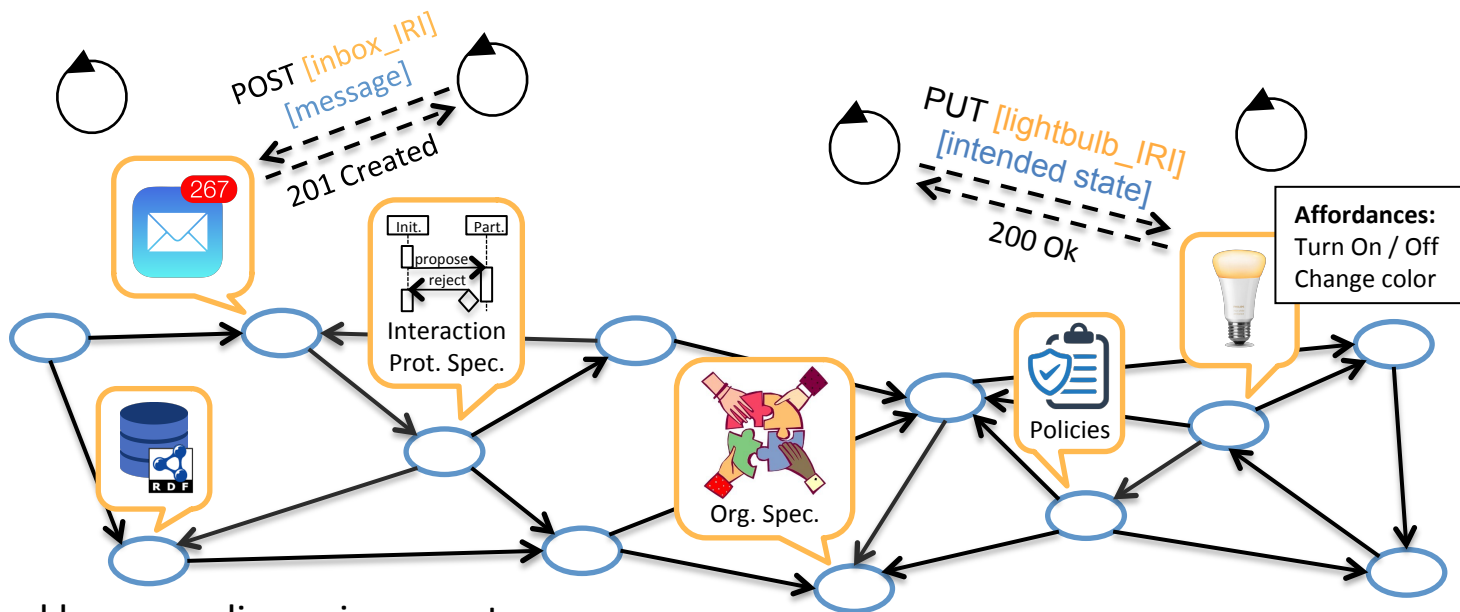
POST [inbox_IRI] [message]

201 Created

PUT [lightbulb_IRI] [intended state]

200 Ok

Affordances:
Turn On / Off
Change color

267

Init.
Part.
propose
reject
Interaction Prot. Spec.

RDF

Org. Spec.

Policies

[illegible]